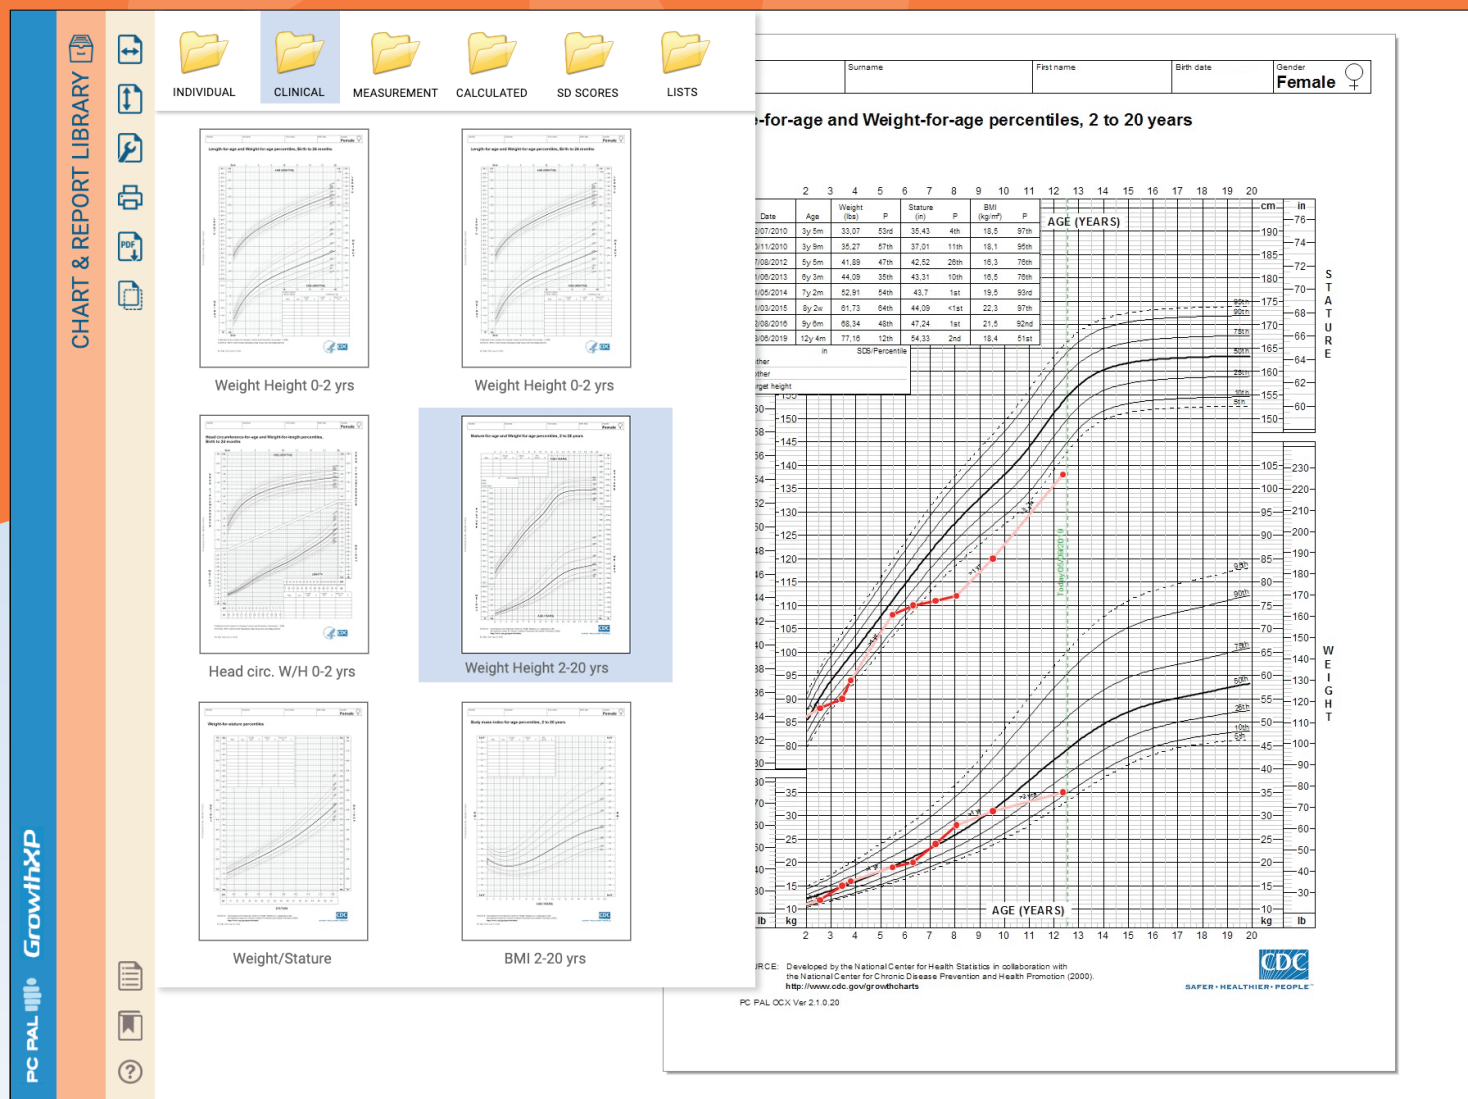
PC PAL GrowthXP

CHART & REPORT LIBRARY

INDIVIDUAL CLINICAL MEASUREMENT CALCULATED SD SCORES LISTS

Weight Height 0-2 yrs

Weight Height 0-2 yrs

Head circ. W/H 0-2 yrs

Weight Height 2-20 yrs

Weight/Stature

BMI 2-20 yrs

Surname | First name | Birth date | Gender Female

-for-age and Weight-for-age percentiles, 2 to 20 years

| Date | Age | Weight (lbs) | P | Stature (in) | P | BMI (kg/m²) | P |
|---|---|---|---|---|---|---|---|
| /07/2010 | 3y 5m | 33,07 | 53rd | 35,43 | 4th | 18,5 | 97th |
| /11/2010 | 3y 9m | 35,27 | 57th | 37,01 | 11th | 18,1 | 95th |
| /08/2012 | 5y 5m | 41,89 | 47th | 42,52 | 26th | 16,3 | 76th |
| /06/2013 | 6y 3m | 44,09 | 35th | 43,31 | 10th | 16,5 | 76th |
| /05/2014 | 7y 2m | 52,91 | 54th | 43,7 | 1st | 19,5 | 93rd |
| /03/2015 | 8y 2w | 61,73 | 64th | 44,09 | <1st | 22,3 | 97th |
| /08/2016 | 9y 6m | 68,34 | 48th | 47,24 | 1st | 21,5 | 92nd |
| /06/2019 | 12y 4m | 77,16 | 12th | 54,33 | 2nd | 18,4 | 51st |

in SDS/Percentile
ther
ther
rget height

AGE (YEARS)

STATURE
WEIGHT

cm in lb kg

Today (05/10/2019)

RCE: Developed by the National Center for Health Statistics in collaboration with the National Center for Chronic Disease Prevention and Health Promotion (2000). http://www.cdc.gov/growthcharts

CDC SAFER·HEALTHIER·PEOPLE™

PC PAL OCX Ver 2.1.0.20